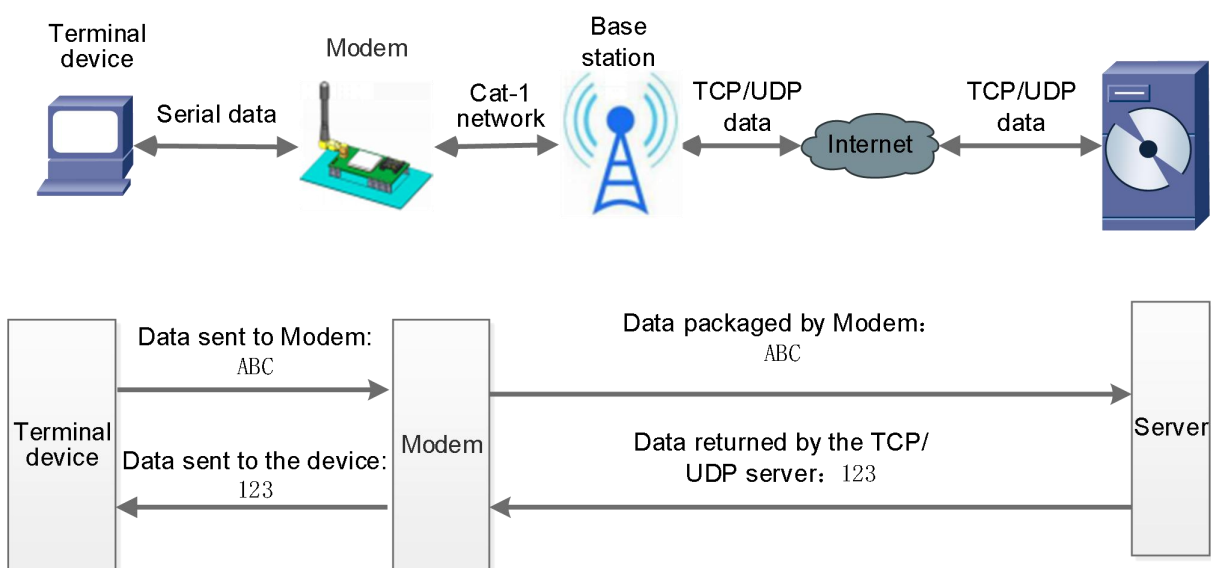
Terminal device

Modem

Serial data

Cat-1 network

Base station

TCP/UDP data

Internet

TCP/UDP data

Terminal device

Data sent to Modem: ABC

Data sent to the device: 123

Modem

Data packaged by Modem: ABC

Data returned by the TCP/ UDP server: 123

Server